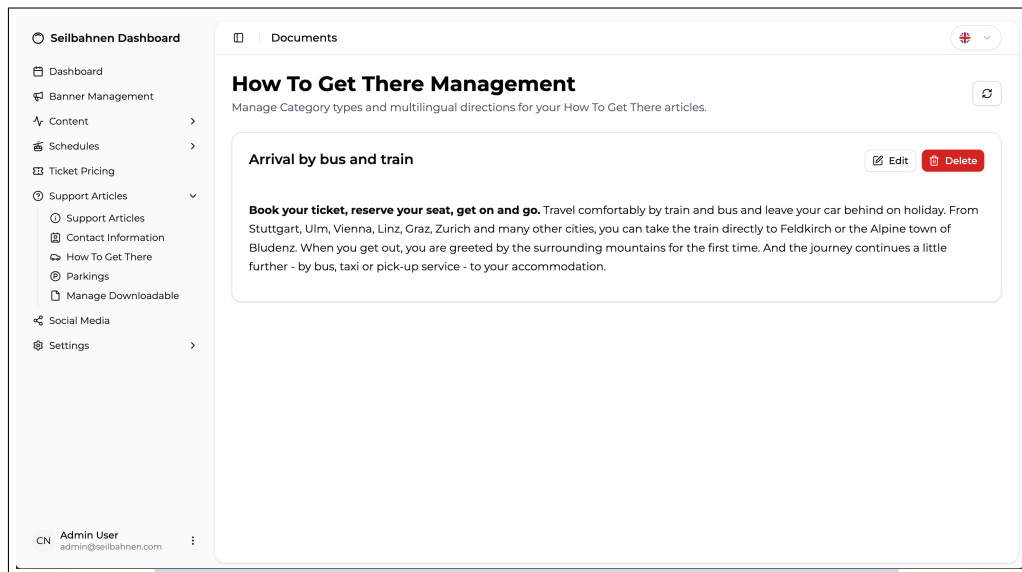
Seilbahnen Dashboard

Dashboard
Banner Management
Content
Schedules
Ticket Pricing
Support Articles
Support Articles
Contact Information
How To Get There
Parkings
Manage Downloadable
Social Media
Settings

CN Admin User
admin@seilbahnen.com

Documents

How To Get There Management

Manage Category types and multilingual directions for your How To Get There articles.

Arrival by bus and train

Edit Delete

**Book your ticket, reserve your seat, get on and go.** Travel comfortably by train and bus and leave your car behind on holiday. From Stuttgart, Ulm, Vienna, Linz, Graz, Zurich and many other cities, you can take the train directly to Feldkirch or the Alpine town of Bludenz. When you get out, you are greeted by the surrounding mountains for the first time. And the journey continues a little further - by bus, taxi or pick-up service - to your accommodation.